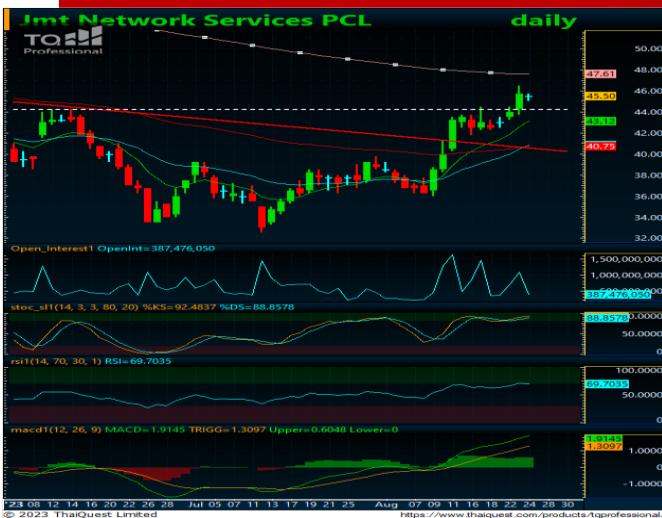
Jmt Network Services PCL daily

TQ Professional

50.00
48.00
47.61
46.00
45.50
44.00
43.12
42.00
40.75
40.00
38.00
36.00
34.00
32.00

Open_Interest1 OpenInt=387,476,050
1,500,000,000
1,000,000,000
500,000,000
387,476,050

stoc_sl1(14, 3, 3, 80, 20) %KS=92.4837 %DS=88.8578
88.8578

rsi1(14, 70, 30, 1) RSI=69.7035
100.0000
69.7035
50.0000

macd1(12, 26, 9) MACD=1.9145 TRIGG=1.3097 Upper=0.6048 Lower=0
1.9145
1.3097
-1.0000

23 08 12 14 16 20 22 26 28 Jul 05 07 11 13 17 19 21 25 Aug 07 09 11 16 18 22 24 28 30

© 2023 ThaiQuest Limited https://www.thaiquest.com/products/tqprofessional